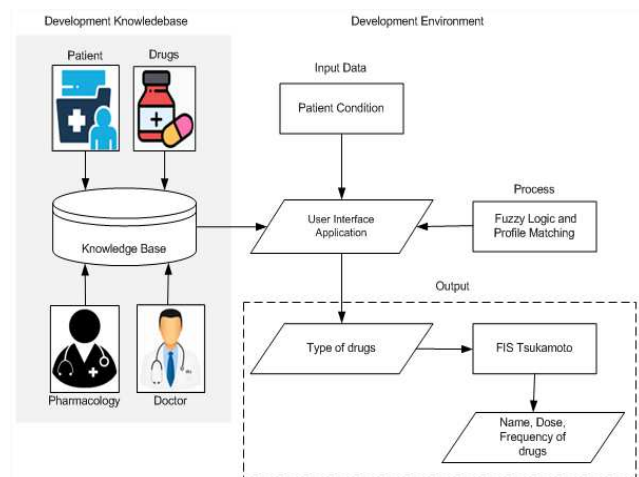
Development Knowledebase

Development Environment

Patient

Drugs

Input Data

Patient Condition

Process

Knowledge Base

User Interface Application

Fuzzy Logic and Profile Matching

Output

Type of drugs

FIS Tsukamoto

Pharmacology

Doctor

Name, Dose, Frequency of drugs